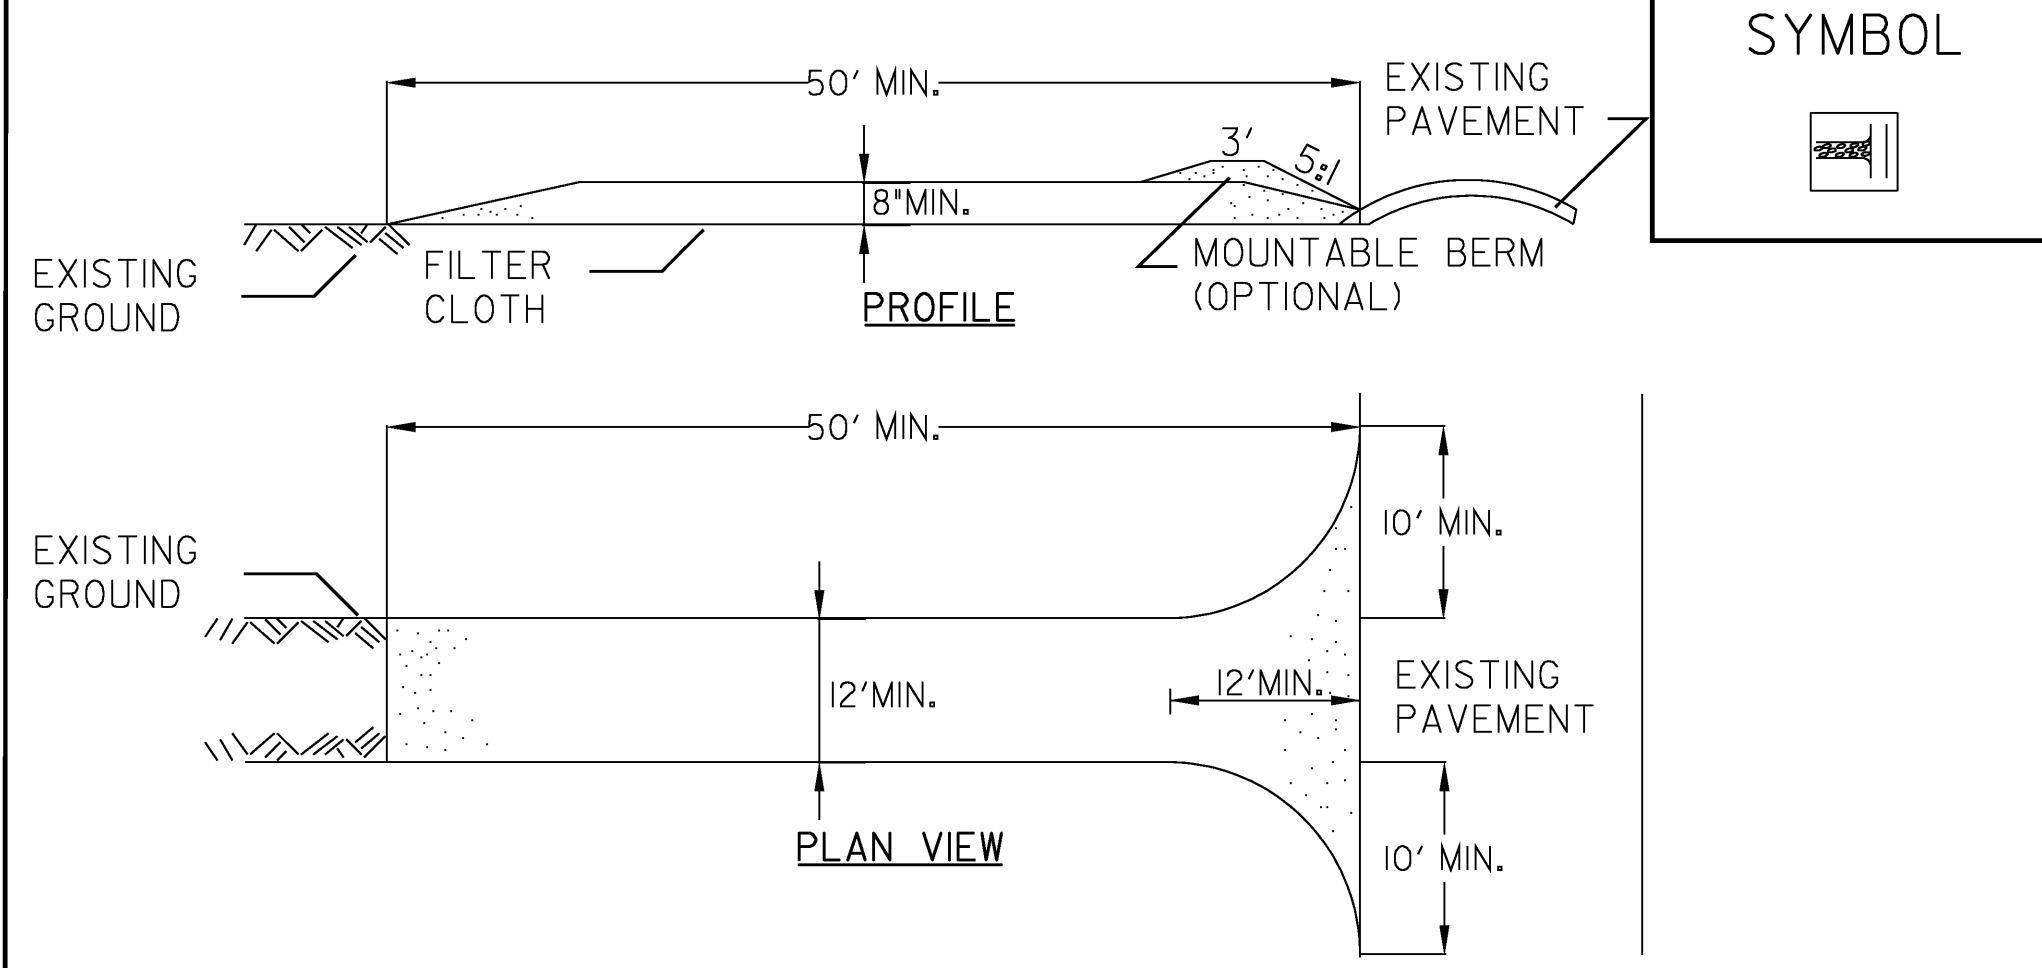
SYMBOL

50′ MIN.

EXISTING PAVEMENT

3′

5:1

8"MIN.

EXISTING GROUND

FILTER CLOTH

PROFILE

MOUNTABLE BERM (OPTIONAL)

50′ MIN.

10′ MIN.

EXISTING GROUND

12′MIN.

12′MIN.

EXISTING PAVEMENT

PLAN VIEW

10′ MIN.